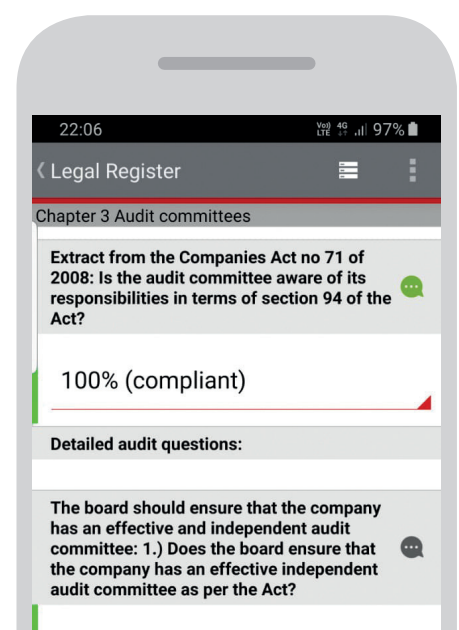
22:06

Vo) LTE 4G 97%

‹ Legal Register

Chapter 3 Audit committees

Extract from the Companies Act no 71 of 2008: Is the audit committee aware of its responsibilities in terms of section 94 of the Act?

100% (compliant)

Detailed audit questions:

The board should ensure that the company has an effective and independent audit committee: 1.) Does the board ensure that the company has an effective independent audit committee as per the Act?